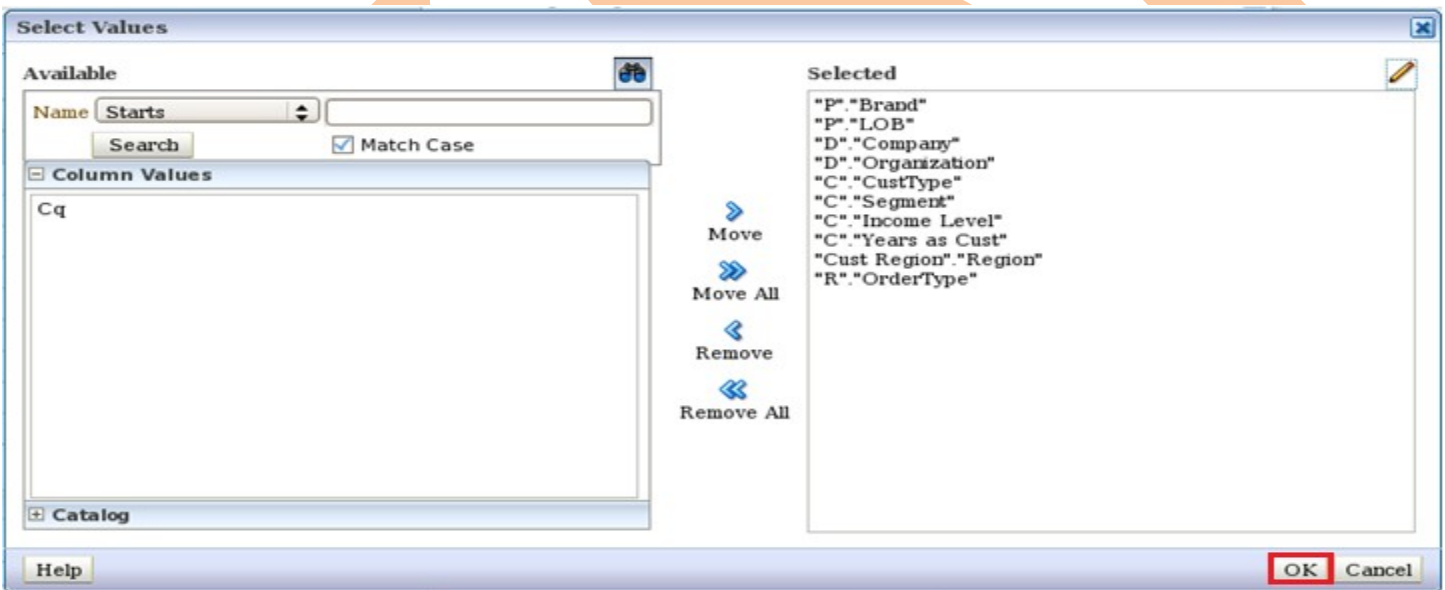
Select Values

Available

Name Starts

Search

Match Case

Column Values

Cq

Catalog

Move

Move All

Remove

Remove All

Selected

"P"."Brand"
"P"."LOB"
"D"."Company"
"D"."Organization"
"C"."CustType"
"C"."Segment"
"C"."Income Level"
"C"."Years as Cust"
"Cust Region"."Region"
"R"."OrderType"

Help

OK

Cancel